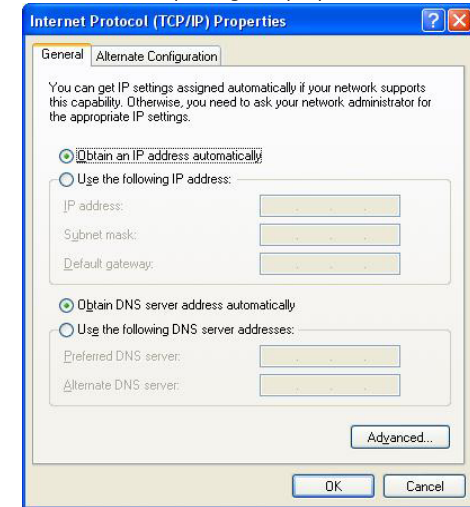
Internet Protocol (TCP/IP) Properties

General | Alternate Configuration

You can get IP settings assigned automatically if your network supports this capability. Otherwise, you need to ask your network administrator for the appropriate IP settings.

Obtain an IP address automatically

Use the following IP address:

IP address:

Subnet mask:

Default gateway:

Obtain DNS server address automatically

Use the following DNS server addresses:

Preferred DNS server:

Alternate DNS server:

Advanced...

OK

Cancel